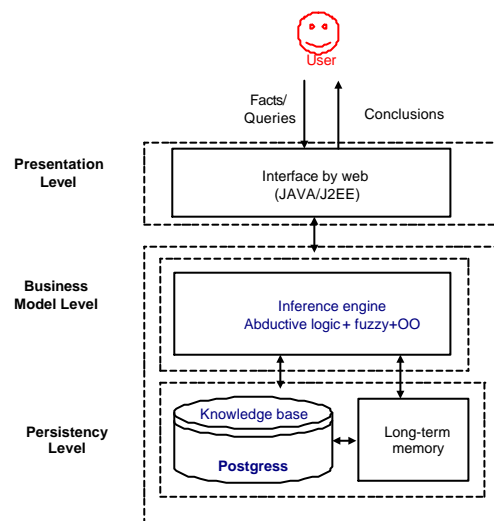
User

Facts/
Queries

Conclusions

Presentation Level

Interface by web
(JAVA/J2EE)

Business Model Level

Inference engine
Abductive logic+ fuzzy+OO

Persistency Level

Knowledge base

Postgress

Long-term memory